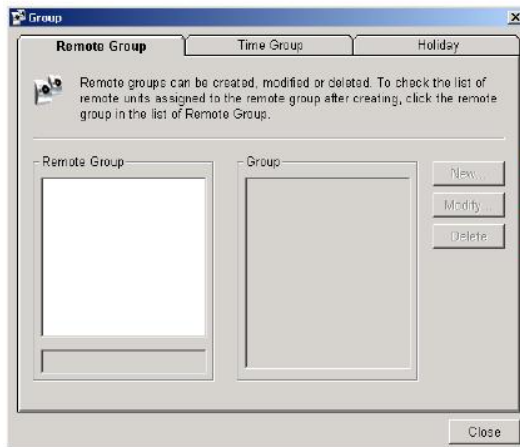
Group

X

Remote Group

Time Group

Holiday

Remote groups can be created, modified or deleted. To check the list of remote units assigned to the remote group after creating, click the remote group in the list of Remote Group.

Remote Group

Group

New...

Modify...

Delete

Close